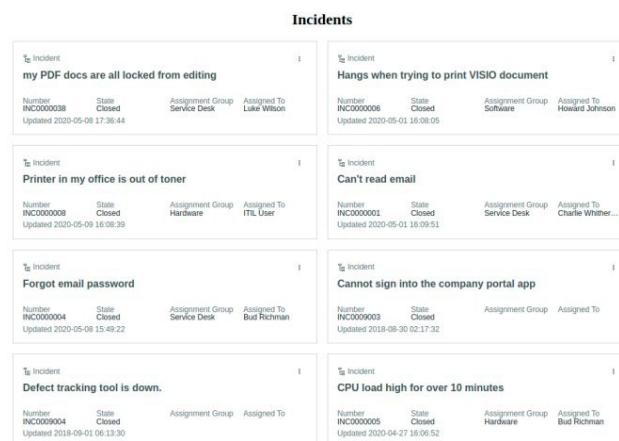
Incidents

Incident
my PDF docs are all locked from editing
Number INC0000038
State Closed
Assignment Group Service Desk
Assigned To Luke Wilson
Updated 2020-05-08 17:36:44

Incident
Hangs when trying to print VISIO document
Number INC0000006
State Closed
Assignment Group Software
Assigned To Howard Johnson
Updated 2020-05-01 16:08:05

Incident
Printer in my office is out of toner
Number INC0000008
State Closed
Assignment Group Hardware
Assigned To ITIL User
Updated 2020-05-09 16:08:39

Incident
Can't read email
Number INC0000001
State Closed
Assignment Group Service Desk
Assigned To Charlie Whither...
Updated 2020-05-01 16:09:51

Incident
Forgot email password
Number INC0000004
State Closed
Assignment Group Service Desk
Assigned To Bud Richman
Updated 2020-05-08 15:49:22

Incident
Cannot sign into the company portal app
Number INC0009003
State Closed
Assignment Group
Assigned To
Updated 2018-08-30 02:17:32

Incident
Defect tracking tool is down.
Number INC0009004
State Closed
Assignment Group
Assigned To
Updated 2018-09-01 06:13:30

Incident
CPU load high for over 10 minutes
Number INC0000005
State Closed
Assignment Group Hardware
Assigned To Bud Richman
Updated 2020-04-27 16:06:52